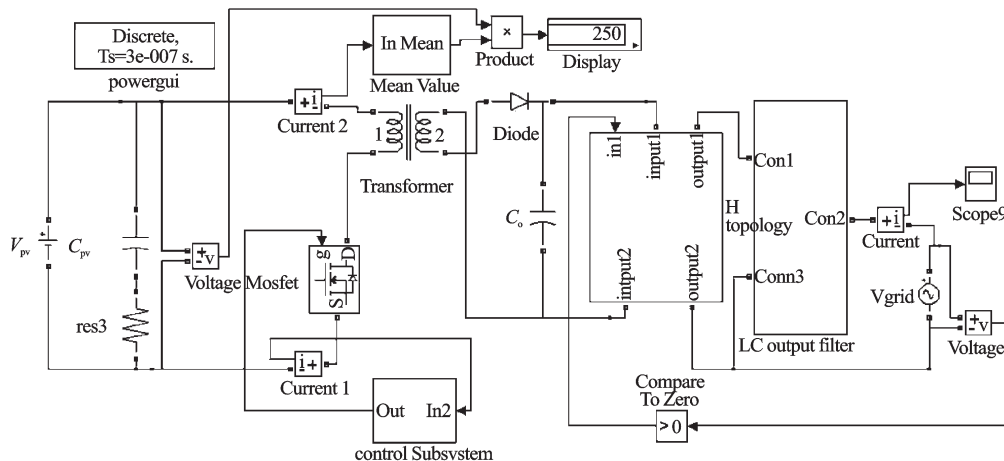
Discrete, Ts=3e-007 s.
powergui

In Mean
Mean Value

×
Product

250
Display

+i
Current 2

1
2
Transformer

Diode

$V_{pv}$
$C_{pv}$

res3

+v
-
Voltage

Mosfet
g
D
S

$C_o$

in1
input1
output1
intput2
output2

H topology

Con1
Con2
Conn3

LC output filter

+i
Current

Scope9

Vgrid

+v
-
Voltage

i+
Current 1

Out
In2
control Subsystem

Compare To Zero
> 0